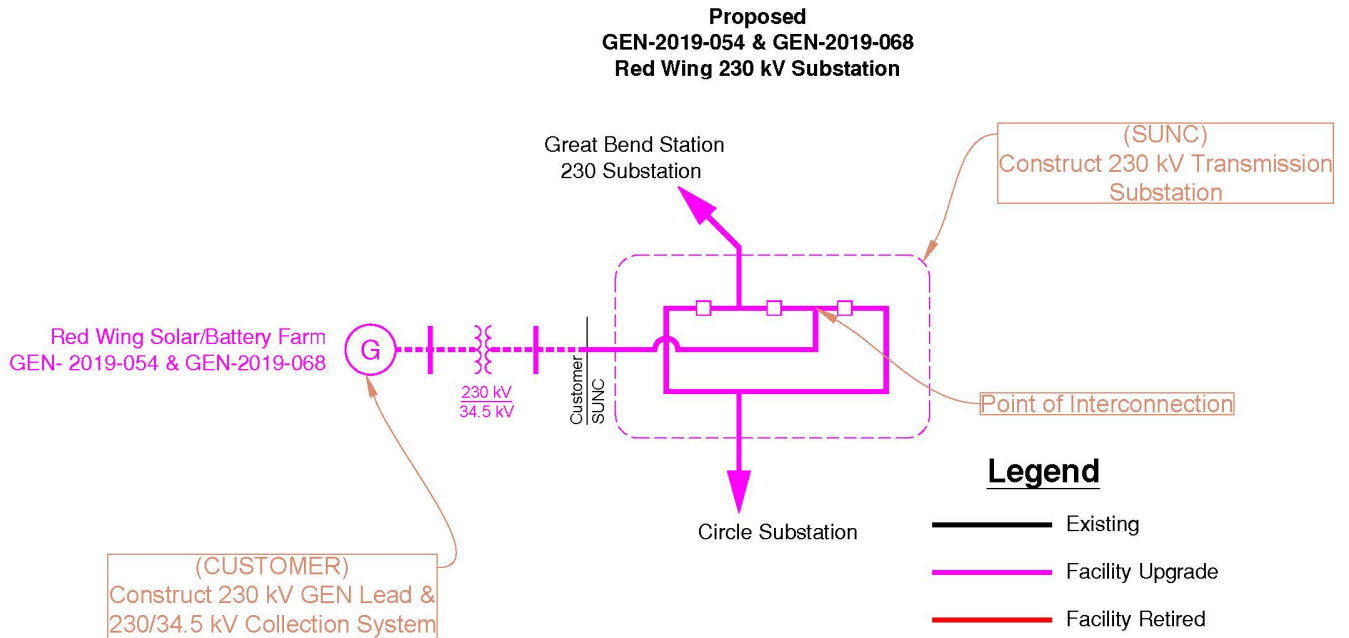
Proposed
GEN-2019-054 & GEN-2019-068
Red Wing 230 kV Substation

Great Bend Station
230 Substation

(SUNC)
Construct 230 kV Transmission Substation

Red Wing Solar/Battery Farm
GEN- 2019-054 & GEN-2019-068

G

$\frac{230 \text{ kV}}{34.5 \text{ kV}}$

$\frac{\text{Customer}}{\text{SUNC}}$

Point of Interconnection

Circle Substation

Legend

Existing

Facility Upgrade

Facility Retired

(CUSTOMER)
Construct 230 kV GEN Lead & 230/34.5 kV Collection System